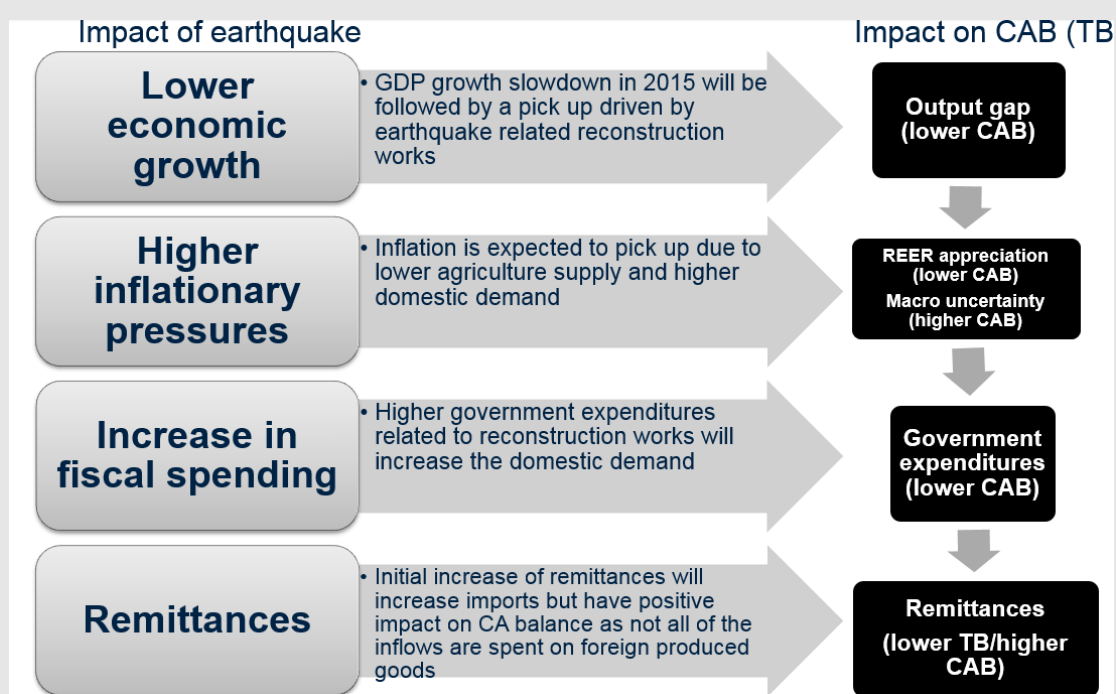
Impact of earthquake

Impact on CAB (TB

Lower economic growth

• GDP growth slowdown in 2015 will be followed by a pick up driven by earthquake related reconstruction works

Output gap (lower CAB)

Higher inflationary pressures

• Inflation is expected to pick up due to lower agriculture supply and higher domestic demand

REER appreciation (lower CAB)
Macro uncertainty (higher CAB)

Increase in fiscal spending

• Higher government expenditures related to reconstruction works will increase the domestic demand

Government expenditures (lower CAB)

Remittances

• Initial increase of remittances will increase imports but have positive impact on CA balance as not all of the inflows are spent on foreign produced goods

Remittances (lower TB/higher CAB)